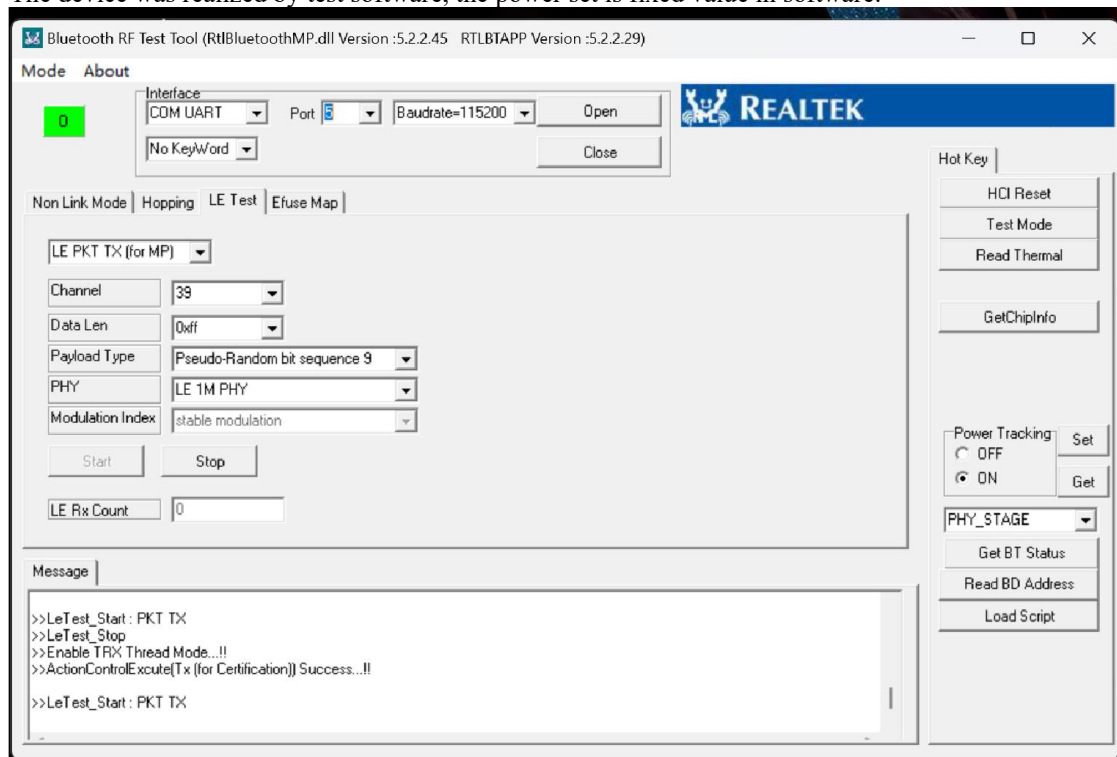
The device was realized by test software, the power set is fixed value in software.

Bluetooth RF Test Tool (RtlBluetoothMP.dll Version :5.2.2.45 RTLBTAPP Version :5.2.2.29)

Mode About

0

Interface
COM UART
Port 5
Baudrate=115200
Open
No KeyWord
Close

REALTEK

Hot Key
HCI Reset
Test Mode
Read Thermal
GetChipInfo

Non Link Mode | Hopping | LE Test | Efuse Map

LE PKT TX (for MP)

| | |
|---|---|
| Channel | 39 |
| Data Len | 0xff |
| Payload Type | Pseudo-Random bit sequence 9 |
| PHY | LE 1M PHY |
| Modulation Index | stable modulation |

Start
Stop

LE Rx Count 0

Power Tracking
OFF
ON
Set
Get
PHY_STAGE
Get BT Status
Read BD Address
Load Script

Message

>>LeTest_Start : PKT TX
>>LeTest_Stop
>>Enable TRX Thread Mode...!!
>>ActionControlExcute(Tx (for Certification)) Success...!!

>>LeTest_Start : PKT TX